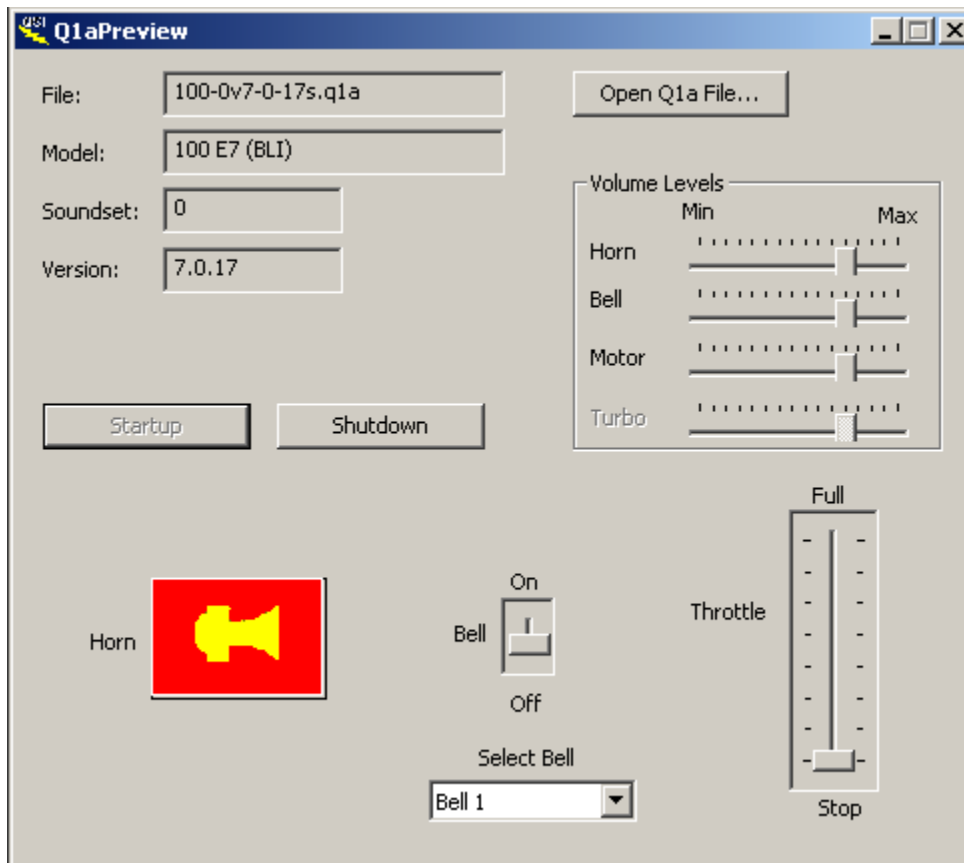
QSI Q1aPreview

File: 100-0v7-0-17s.q1a

Open Q1a File...

Model: 100 E7 (BLI)

Soundset: 0

Version: 7.0.17

Volume Levels
Min Max
Horn
Bell
Motor
Turbo

Startup

Shutdown

Full

Throttle

Stop

On

Bell

Off

Horn

Select Bell

Bell 1